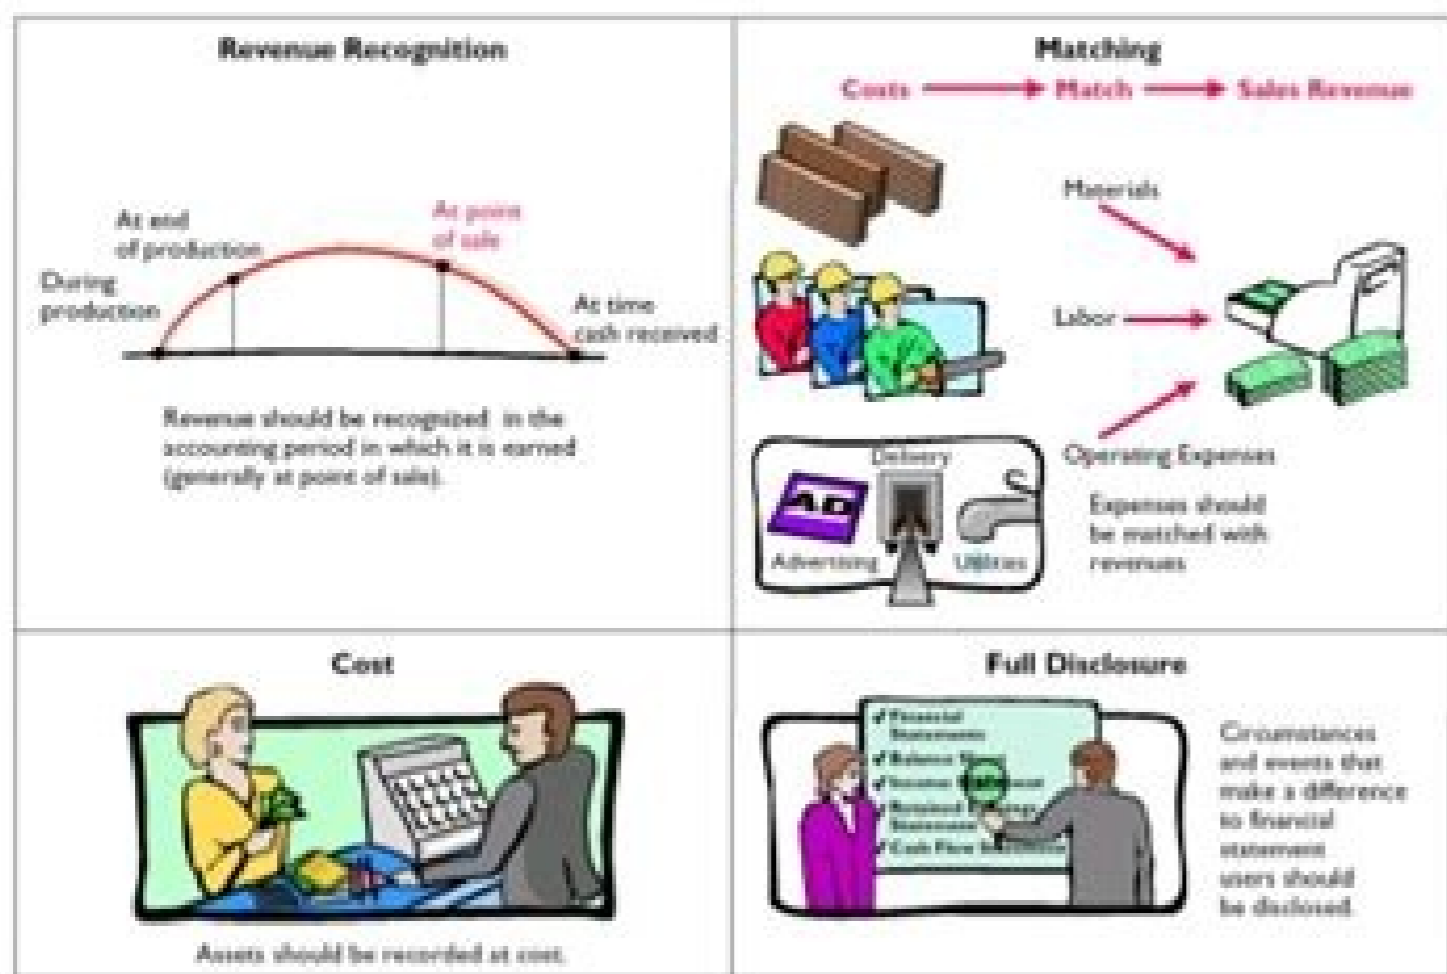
Revenue Recognition

At end of production

At point of sale

During production

At time cash received

Revenue should be recognized in the accounting period in which it is earned (generally at point of sale).

Matching

Costs → Match → Sales Revenue

Materials

Labor

Operating Expenses

Delivery

AD

Advertising

Utilities

Expenses should be matched with revenues

Cost

Assets should be recorded at cost.

Full Disclosure

✓ Financial Statements
✓ Balance Sheet
✓ Income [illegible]
✓ Retained Earnings Statement
✓ Cash Flow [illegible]

Circumstances and events that make a difference to financial statement users should be disclosed.